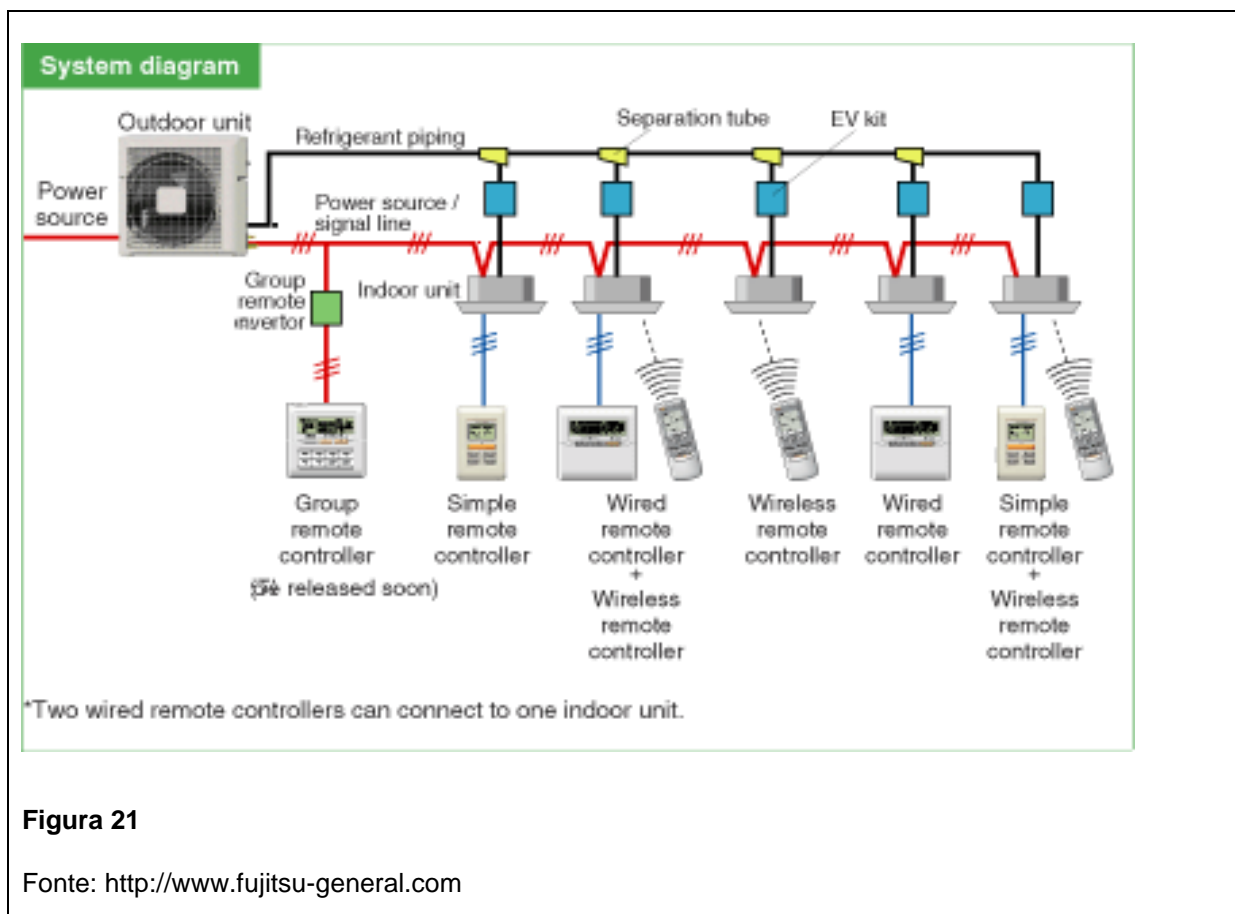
System diagram

Outdoor unit

Refrigerant piping

Separation tube

EV kit

Power source

Power source / signal line

Group remote invertor

Indoor unit

Group remote controller (To be released soon)

Simple remote controller

Wired remote controller + Wireless remote controller

Wireless remote controller

Wired remote controller

Simple remote controller + Wireless remote controller

*Two wired remote controllers can connect to one indoor unit.

Figura 21

Fonte: http://www.fujitsu-general.com